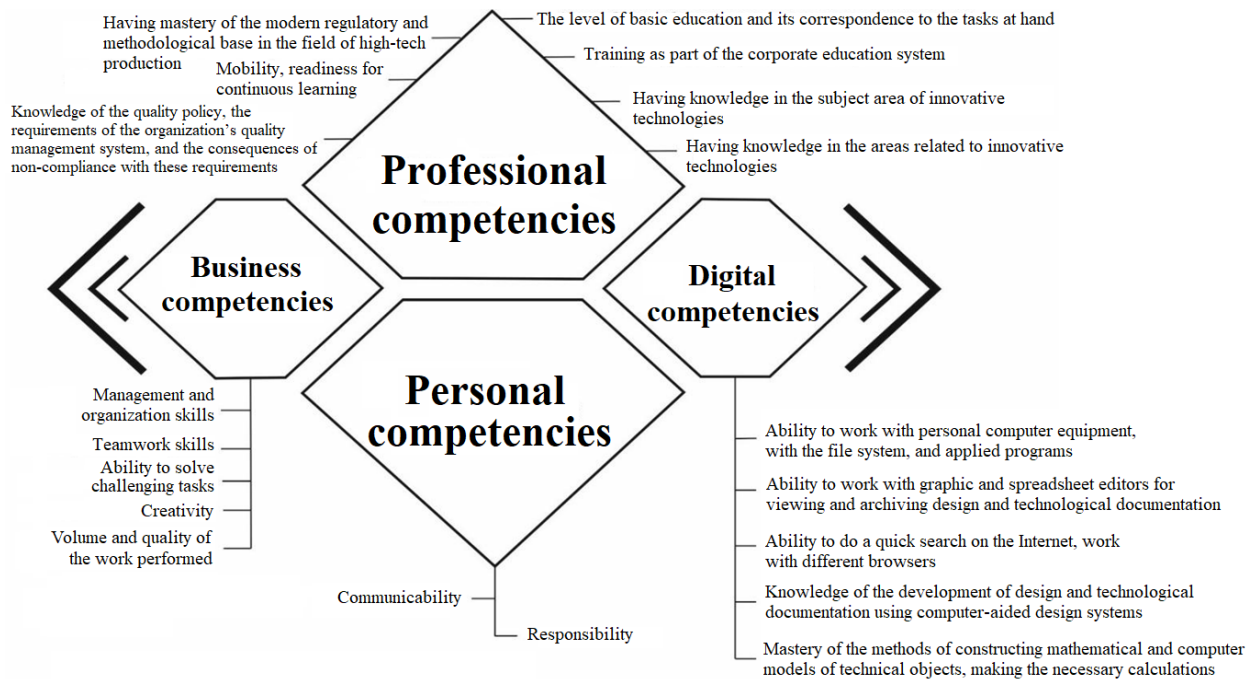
Having mastery of the modern regulatory and methodological base in the field of high-tech production

Mobility, readiness for continuous learning

Knowledge of the quality policy, the requirements of the organization's quality management system, and the consequences of non-compliance with these requirements

The level of basic education and its correspondence to the tasks at hand

Training as part of the corporate education system

Having knowledge in the subject area of innovative technologies

Having knowledge in the areas related to innovative technologies

Professional competencies

Business competencies

Digital competencies

Personal competencies

Management and organization skills

Teamwork skills

Ability to solve challenging tasks

Creativity

Volume and quality of the work performed

Communicability

Responsibility

Ability to work with personal computer equipment, with the file system, and applied programs

Ability to work with graphic and spreadsheet editors for viewing and archiving design and technological documentation

Ability to do a quick search on the Internet, work with different browsers

Knowledge of the development of design and technological documentation using computer-aided design systems

Mastery of the methods of constructing mathematical and computer models of technical objects, making the necessary calculations